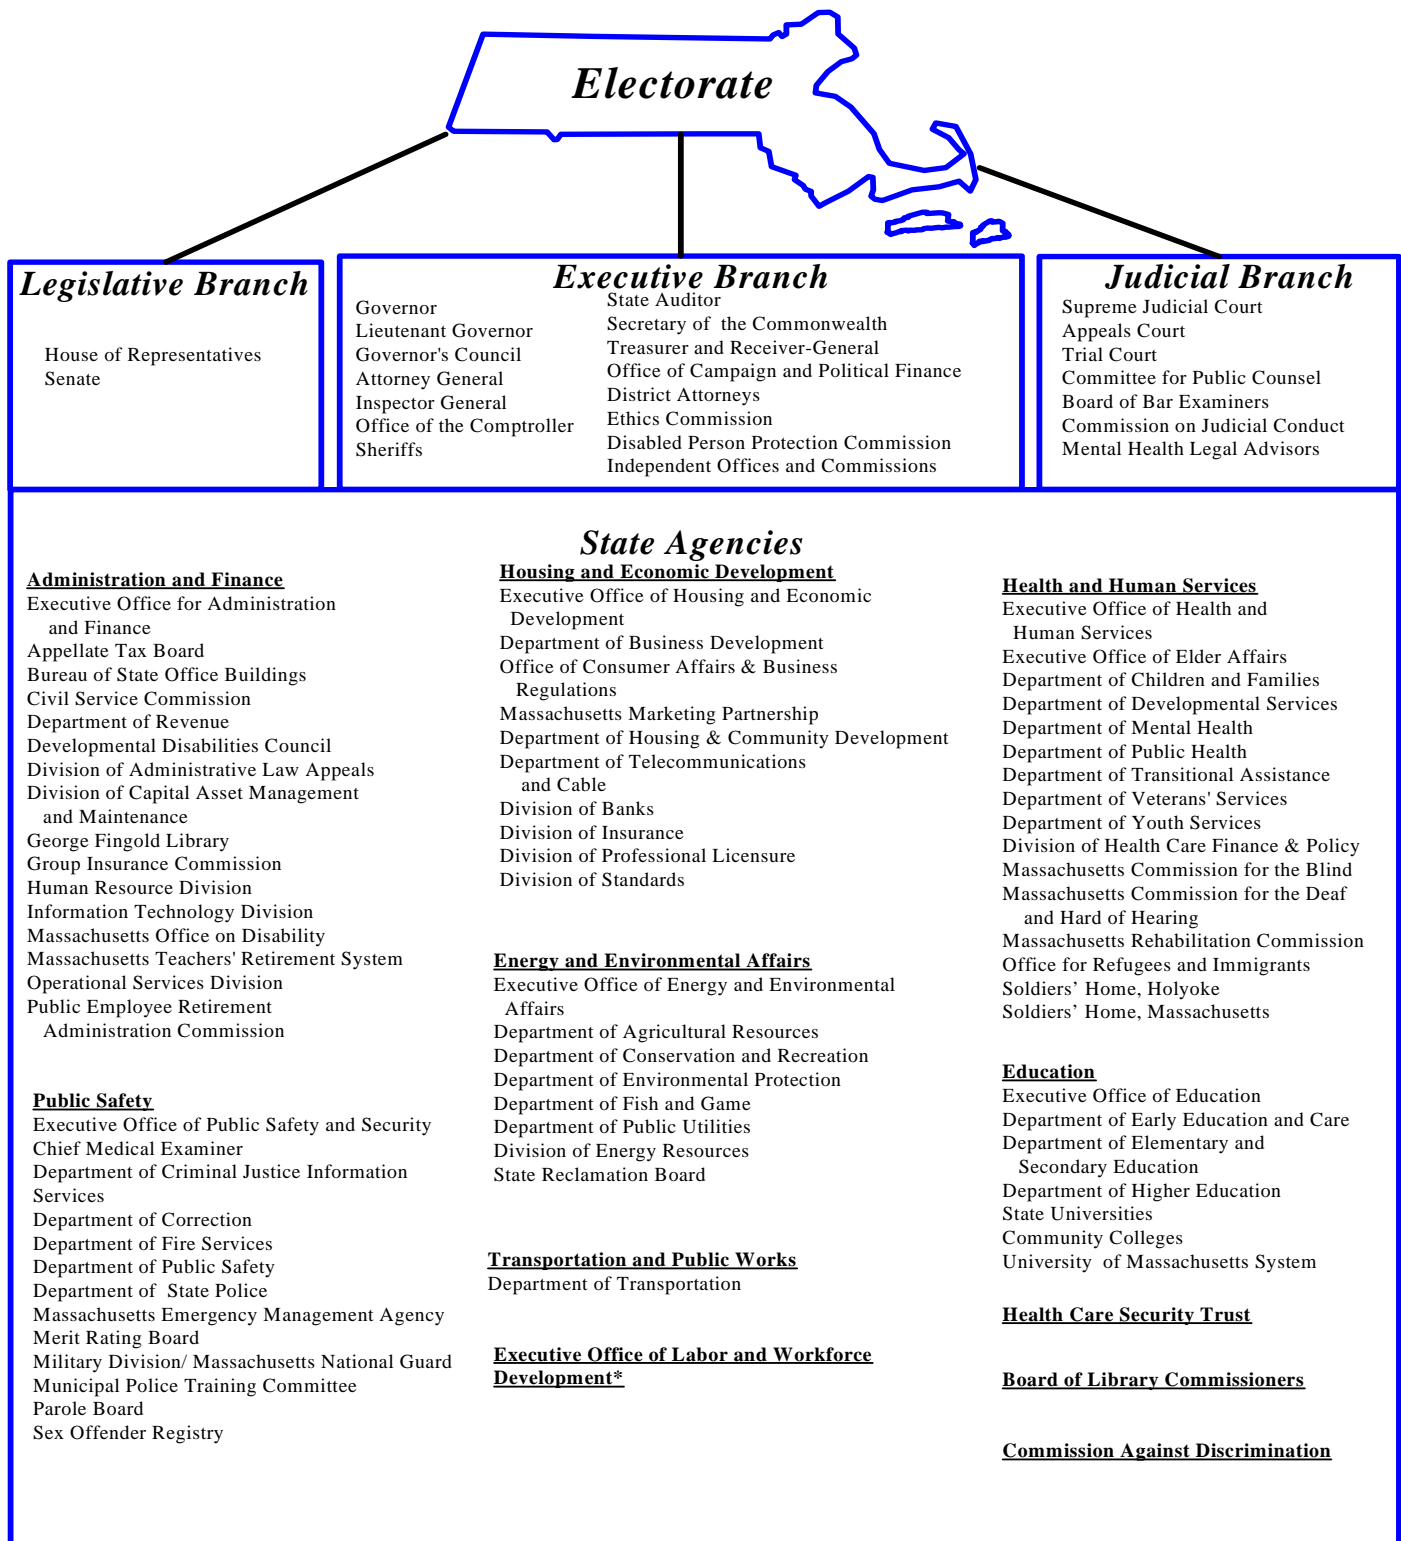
Electorate

Legislative Branch

House of Representatives
Senate

Executive Branch

Governor
Lieutenant Governor
Governor's Council
Attorney General
Inspector General
Office of the Comptroller
Sheriffs

State Auditor
Secretary of the Commonwealth
Treasurer and Receiver-General
Office of Campaign and Political Finance
District Attorneys
Ethics Commission
Disabled Person Protection Commission
Independent Offices and Commissions

Judicial Branch

Supreme Judicial Court
Appeals Court
Trial Court
Committee for Public Counsel
Board of Bar Examiners
Commission on Judicial Conduct
Mental Health Legal Advisors

State Agencies

Administration and Finance
Executive Office for Administration and Finance
Appellate Tax Board
Bureau of State Office Buildings
Civil Service Commission
Department of Revenue
Developmental Disabilities Council
Division of Administrative Law Appeals
Division of Capital Asset Management and Maintenance
George Fingold Library
Group Insurance Commission
Human Resource Division
Information Technology Division
Massachusetts Office on Disability
Massachusetts Teachers' Retirement System
Operational Services Division
Public Employee Retirement Administration Commission

Public Safety
Executive Office of Public Safety and Security
Chief Medical Examiner
Department of Criminal Justice Information Services
Department of Correction
Department of Fire Services
Department of Public Safety
Department of State Police
Massachusetts Emergency Management Agency
Merit Rating Board
Military Division/ Massachusetts National Guard
Municipal Police Training Committee
Parole Board
Sex Offender Registry

Housing and Economic Development
Executive Office of Housing and Economic Development
Department of Business Development
Office of Consumer Affairs & Business Regulations
Massachusetts Marketing Partnership
Department of Housing & Community Development
Department of Telecommunications and Cable
Division of Banks
Division of Insurance
Division of Professional Licensure
Division of Standards

Energy and Environmental Affairs
Executive Office of Energy and Environmental Affairs
Department of Agricultural Resources
Department of Conservation and Recreation
Department of Environmental Protection
Department of Fish and Game
Department of Public Utilities
Division of Energy Resources
State Reclamation Board

Transportation and Public Works
Department of Transportation

Executive Office of Labor and Workforce Development*

Health and Human Services
Executive Office of Health and Human Services
Executive Office of Elder Affairs
Department of Children and Families
Department of Developmental Services
Department of Mental Health
Department of Public Health
Department of Transitional Assistance
Department of Veterans' Services
Department of Youth Services
Division of Health Care Finance & Policy
Massachusetts Commission for the Blind
Massachusetts Commission for the Deaf and Hard of Hearing
Massachusetts Rehabilitation Commission
Office for Refugees and Immigrants
Soldiers' Home, Holyoke
Soldiers' Home, Massachusetts

Education
Executive Office of Education
Department of Early Education and Care
Department of Elementary and Secondary Education
Department of Higher Education
State Universities
Community Colleges
University of Massachusetts System

Health Care Security Trust

Board of Library Commissioners

Commission Against Discrimination